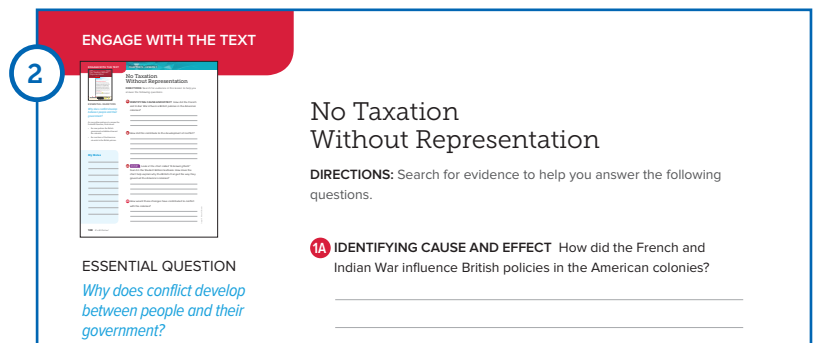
ENGAGE WITH THE TEXT

2

No Taxation
Without Representation

DIRECTIONS: Search for evidence to help you answer the following questions.

1A IDENTIFYING CAUSE AND EFFECT How did the French and Indian War influence British policies in the American colonies?

ESSENTIAL QUESTION

Why does conflict develop between people and their government?